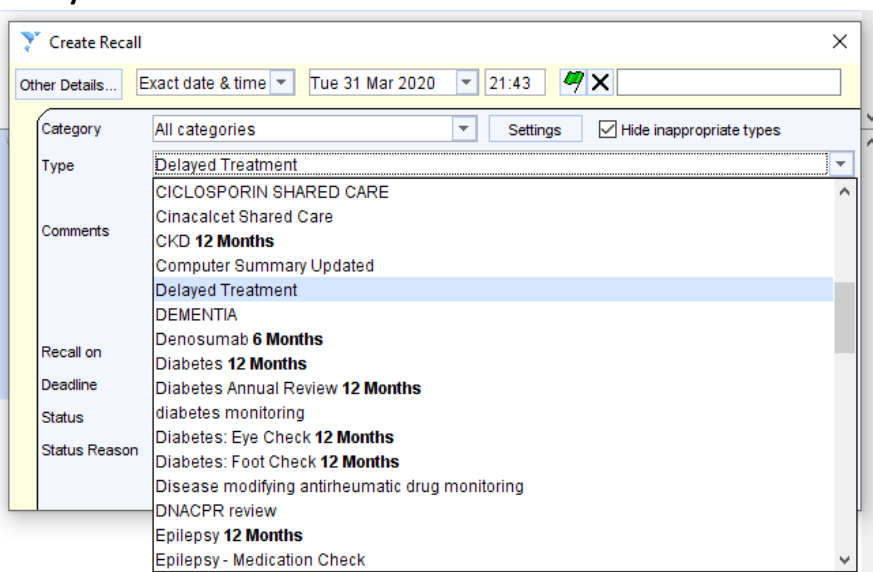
Create Recall

Other Details... | Exact date & time | Tue 31 Mar 2020 | 21:43

Category | All categories | Settings | Hide inappropriate types

Type | Delayed Treatment

Comments

Recall on

Deadline

Status

Status Reason

CICLOSPORIN SHARED CARE
Cinacalcet Shared Care
CKD **12 Months**
Computer Summary Updated
Delayed Treatment
DEMENTIA
Denosumab **6 Months**
Diabetes **12 Months**
Diabetes Annual Review **12 Months**
diabetes monitoring
Diabetes: Eye Check **12 Months**
Diabetes: Foot Check **12 Months**
Disease modifying antirheumatic drug monitoring
DNACPR review
Epilepsy **12 Months**
Epilepsy - Medication Check